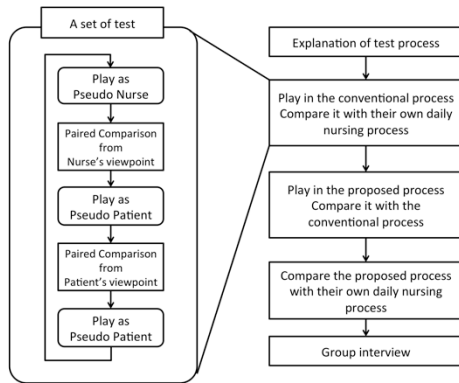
A set of test

Play as Pseudo Nurse

Paired Comparison from Nurse's viewpoint

Play as Pseudo Patient

Paired Comparison from Patient's viewpoint

Play as Pseudo Patient

Explanation of test process

Play in the conventional process Compare it with their own daily nursing process

Play in the proposed process Compare it with the conventional process

Compare the proposed process with their own daily nursing process

Group interview